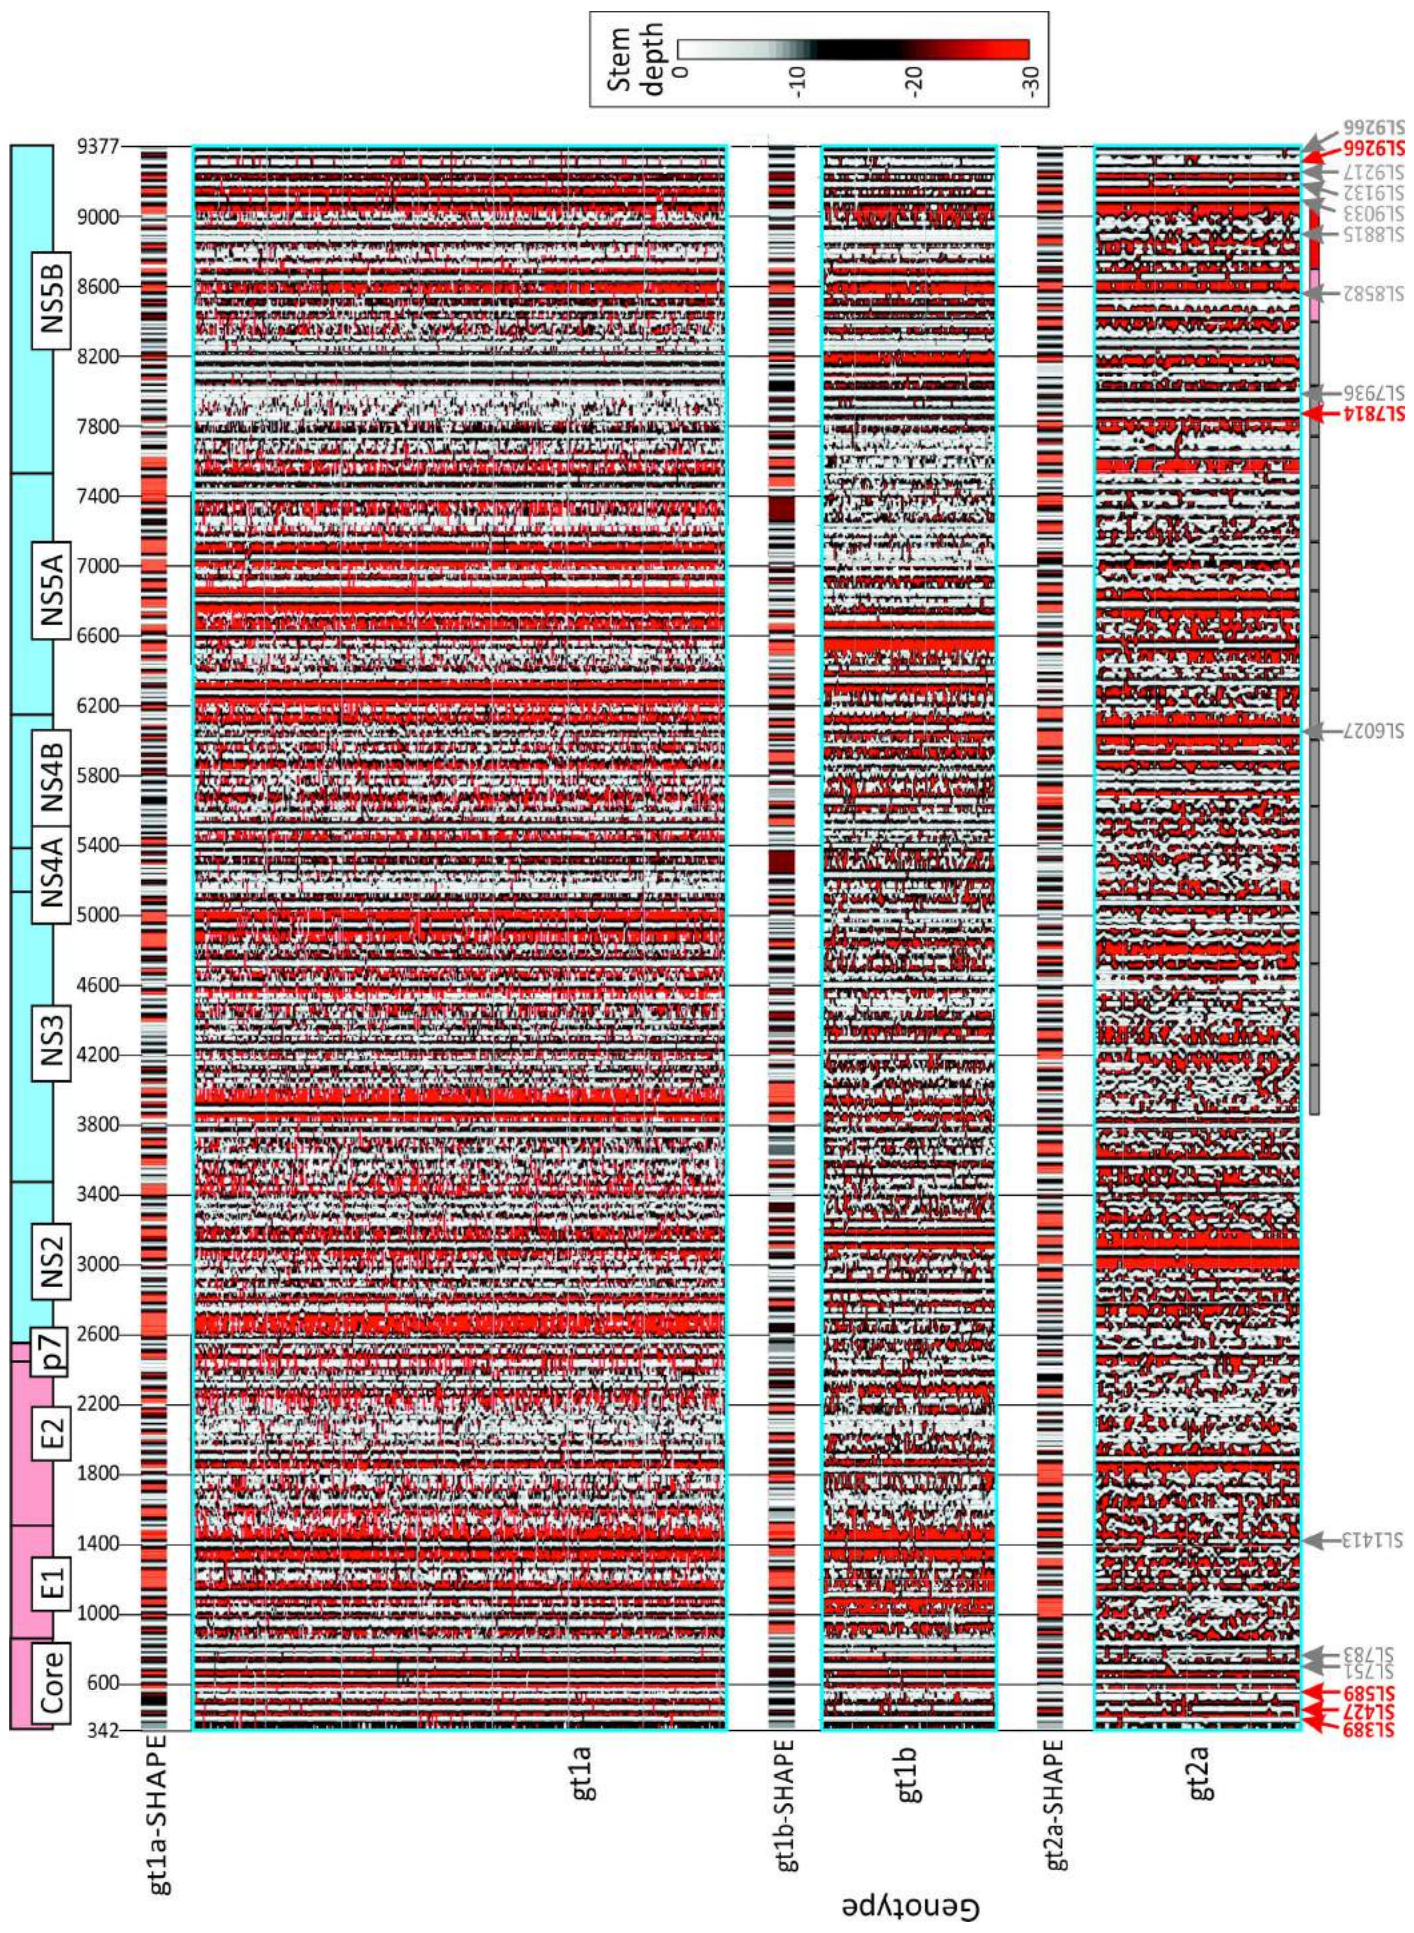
Stem depth
0
-10
-20
-30

9377
9000
8600
8200
7800
7400
7000
6600
6200
5800
5400
5000
4600
4200
3800
3400
3000
2600
2200
1800
1400
1000
600
342

NS5B
NS5A
NS4B
NS4A
NS3
NS2
p7
E2
E1
Core

SL9266
SL9266
SL9217
SL9132
SL9033
SL8815
SL8582
SL7936
SL7814
SL6027
SL1413
SL783
SL751
SL589
SL427
SL389

gt1a-SHAPE
gt1a
gt1b-SHAPE
gt1b
gt2a-SHAPE
gt2a
Genotype